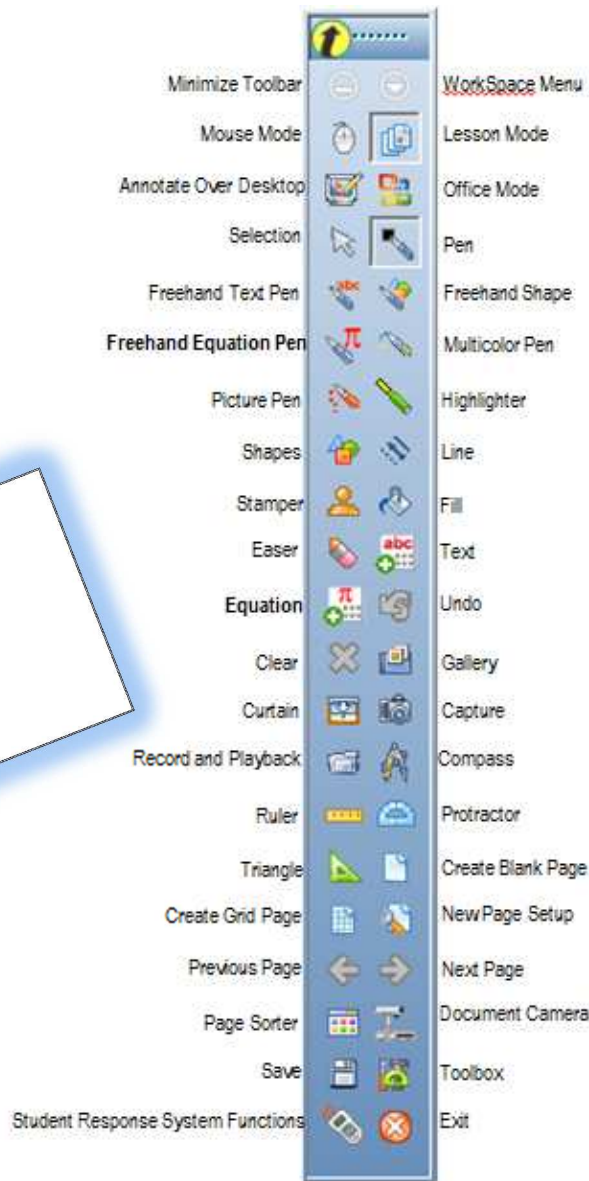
Minimize Toolbar
WorkSpace Menu
Mouse Mode
Lesson Mode
Annotate Over Desktop
Office Mode
Selection
Pen
Freehand Text Pen
Freehand Shape
Freehand Equation Pen
Multicolor Pen
Picture Pen
Highlighter
Shapes
Line
Stamper
Fill
Easer
Text
Equation
Undo
Clear
Gallery
Curtain
Capture
Record and Playback
Compass
Ruler
Protractor
Triangle
Create Blank Page
Create Grid Page
New Page Setup
Previous Page
Next Page
Page Sorter
Document Camera
Save
Toolbox
Student Response System Functions
Exit